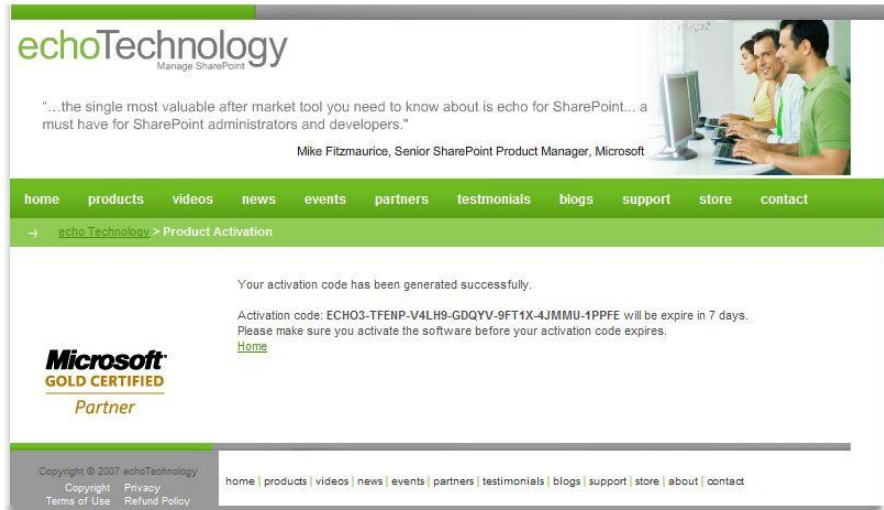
echoTechnology
Manage SharePoint

"...the single most valuable after market tool you need to know about is echo for SharePoint... a must have for SharePoint administrators and developers."

Mike Fitzmaurice, Senior SharePoint Product Manager, Microsoft

home products videos news events partners testmonials blogs support store contact

→ echo Technology > Product Activation

Your activation code has been generated successfully.

Activation code: ECHO3-TFENP-V4LH9-GDQYV-9FT1X-4JMMU-1PPFE will be expire in 7 days.
Please make sure you activate the software before your activation code expires.
Home

Microsoft
GOLD CERTIFIED
Partner

Copyright © 2007 echoTechnology
Copyright Privacy
Terms of Use Refund Policy

home | products | videos | news | events | partners | testimonials | blogs | support | store | about | contact